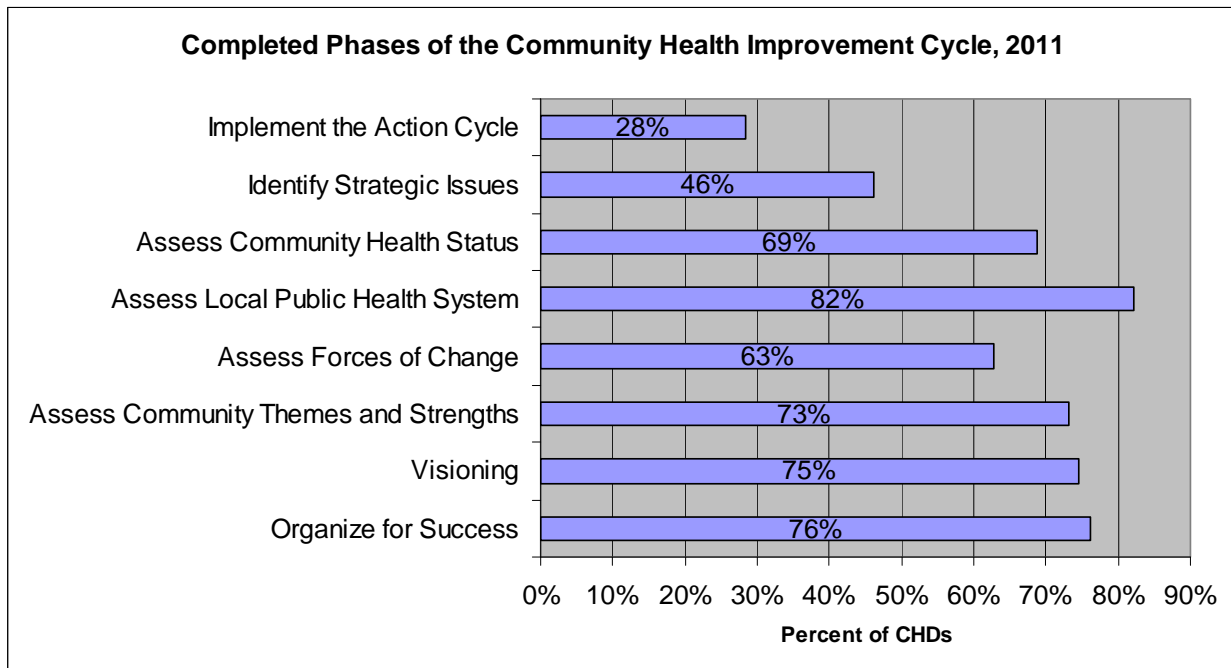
Completed Phases of the Community Health Improvement Cycle, 2011

Implement the Action Cycle 28%
Identify Strategic Issues 46%
Assess Community Health Status 69%
Assess Local Public Health System 82%
Assess Forces of Change 63%
Assess Community Themes and Strengths 73%
Visioning 75%
Organize for Success 76%

0% 10% 20% 30% 40% 50% 60% 70% 80% 90%

Percent of CHDs